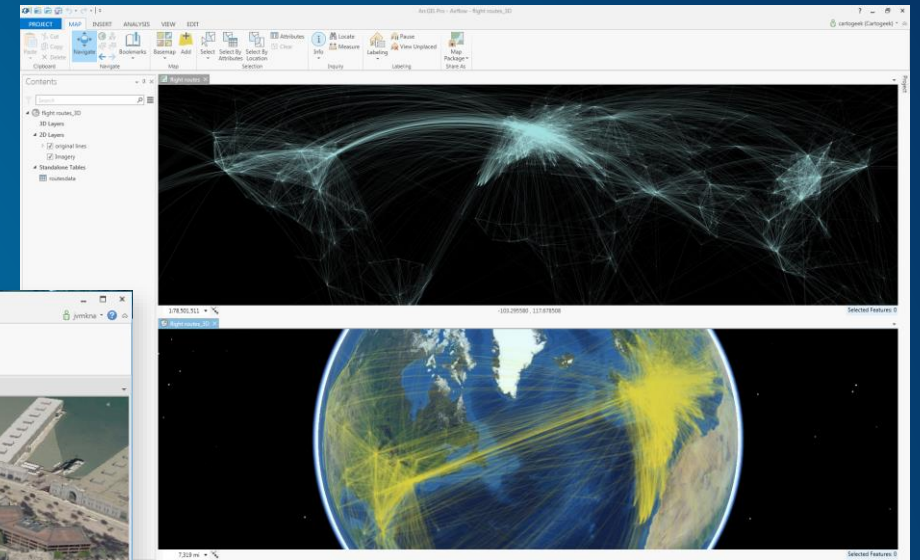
ArcGIS Pro - Airflow - flight routes_3D

PROJECT MAP INSERT ANALYSIS VIEW EDIT

cartogeek (Cartogeek)

Paste Cut Copy Delete Clipboard
Navigate Navigate
Basemap Add Map
Select Select By Attributes Select By Location Attributes Clear Selection
Info Locate Measure Inquiry
Labeling Pause View Unplaced Labeling
Map Package Share As

Contents

flight routes_3D
3D Layers
2D Layers
original lines
Imagery
Standalone Tables
routesdata

flight routes

178,501,511

-103.295580, 117.676506

Selected Features: 0

flight routes_3D

7,319 mi

Selected Features: 0

jvmkna

Project